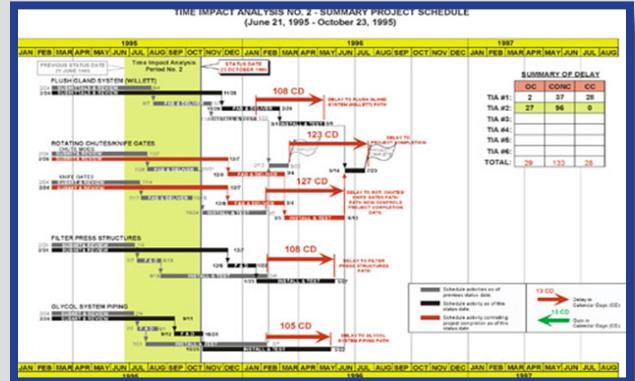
TIME IMPACT ANALYSIS NO. 2 - SUMMARY PROJECT SCHEDULE
(June 21, 1995 - October 23, 1995)

| 1995 | | | | | | | | | | | | 1996 | | | | | | | | | | | | 1997 | | | | | | | |
|---|---|---|---|---|---|---|---|---|---|---|---|---|---|---|---|---|---|---|---|---|---|---|---|---|---|---|---|---|---|---|---|
| JAN | FEB | MAR | APR | MAY | JUN | JUL | AUG | SEP | OCT | NOV | DEC | JAN | FEB | MAR | APR | MAY | JUN | JUL | AUG | SEP | OCT | NOV | DEC | JAN | FEB | MAR | APR | MAY | JUN | JUL | AUG |

PREVIOUS STATUS DATE 21 JUNE 1995

Time Impact Analysis Period No. 2

STATUS DATE 23 OCTOBER 1995

FLUSH GLAND SYSTEM (WILLETT)

108 CD

DELAY TO FLUSH GLAND SYSTEM (WILLETT) PATH

FAB & DELIVER

INSTALL & TEST

ROTATING CHUTES/KNIFE GATES

123 CD

DELAY TO PROJECT COMPLETION

SUBMIT & REVIEW

FAB & DELIVER

KNIFE GATES

127 CD

DELAY TO ROT. CHUTES/ KNIFE GATES PATH NOW CONTROLS PROJECT COMPLETION DATE

INSTALL & TEST

FILTER PRESS STRUCTURES

108 CD

DELAY TO FILTER PRESS STRUCTURES PATH

INSTALL & TEST

GLYCOL SYSTEM PIPING

105 CD

DELAY TO GLYCOL SYSTEM PIPING PATH

INSTALL & TEST

SUMMARY OF DELAY

| | OC | CONC | CC |
|---|---|---|---|
| TIA #1: | 2 | 37 | 28 |
| TIA #2: | 27 | 96 | 0 |
| TIA #3: | | | |
| TIA #4: | | | |
| TIA #5: | | | |
| TIA #6: | | | |
| TOTAL: | 29 | 133 | 28 |

Schedule activities as of previous status date

Schedule activity as of this status date

Schedule activity controlling project completion as of this status date

13 CD Delay in Calendar Days (CD)

13 CD Gain in Calendar Days (CD)

| JAN | FEB | MAR | APR | MAY | JUN | JUL | AUG | SEP | OCT | NOV | DEC | JAN | FEB | MAR | APR | MAY | JUN | JUL | AUG | SEP | OCT | NOV | DEC | JAN | FEB | MAR | APR | MAY | JUN | JUL | AUG |
|---|---|---|---|---|---|---|---|---|---|---|---|---|---|---|---|---|---|---|---|---|---|---|---|---|---|---|---|---|---|---|---|
| 1995 | | | | | | | | | | | | 1996 | | | | | | | | | | | | 1997 | | | | | | | |